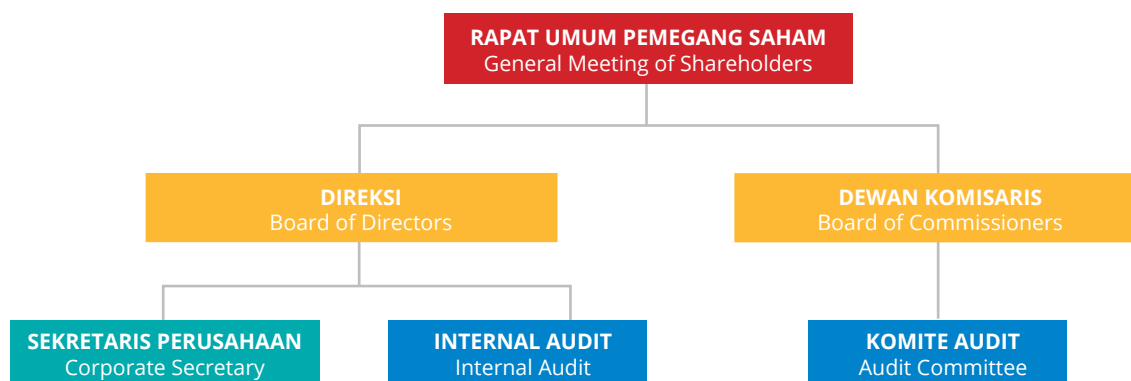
RAPAT UMUM PEMEGANG SAHAM
General Meeting of Shareholders

DIREKSI
Board of Directors

DEWAN KOMISARIS
Board of Commissioners

SEKRETARIS PERUSAHAAN
Corporate Secretary

INTERNAL AUDIT
Internal Audit

KOMITE AUDIT
Audit Committee